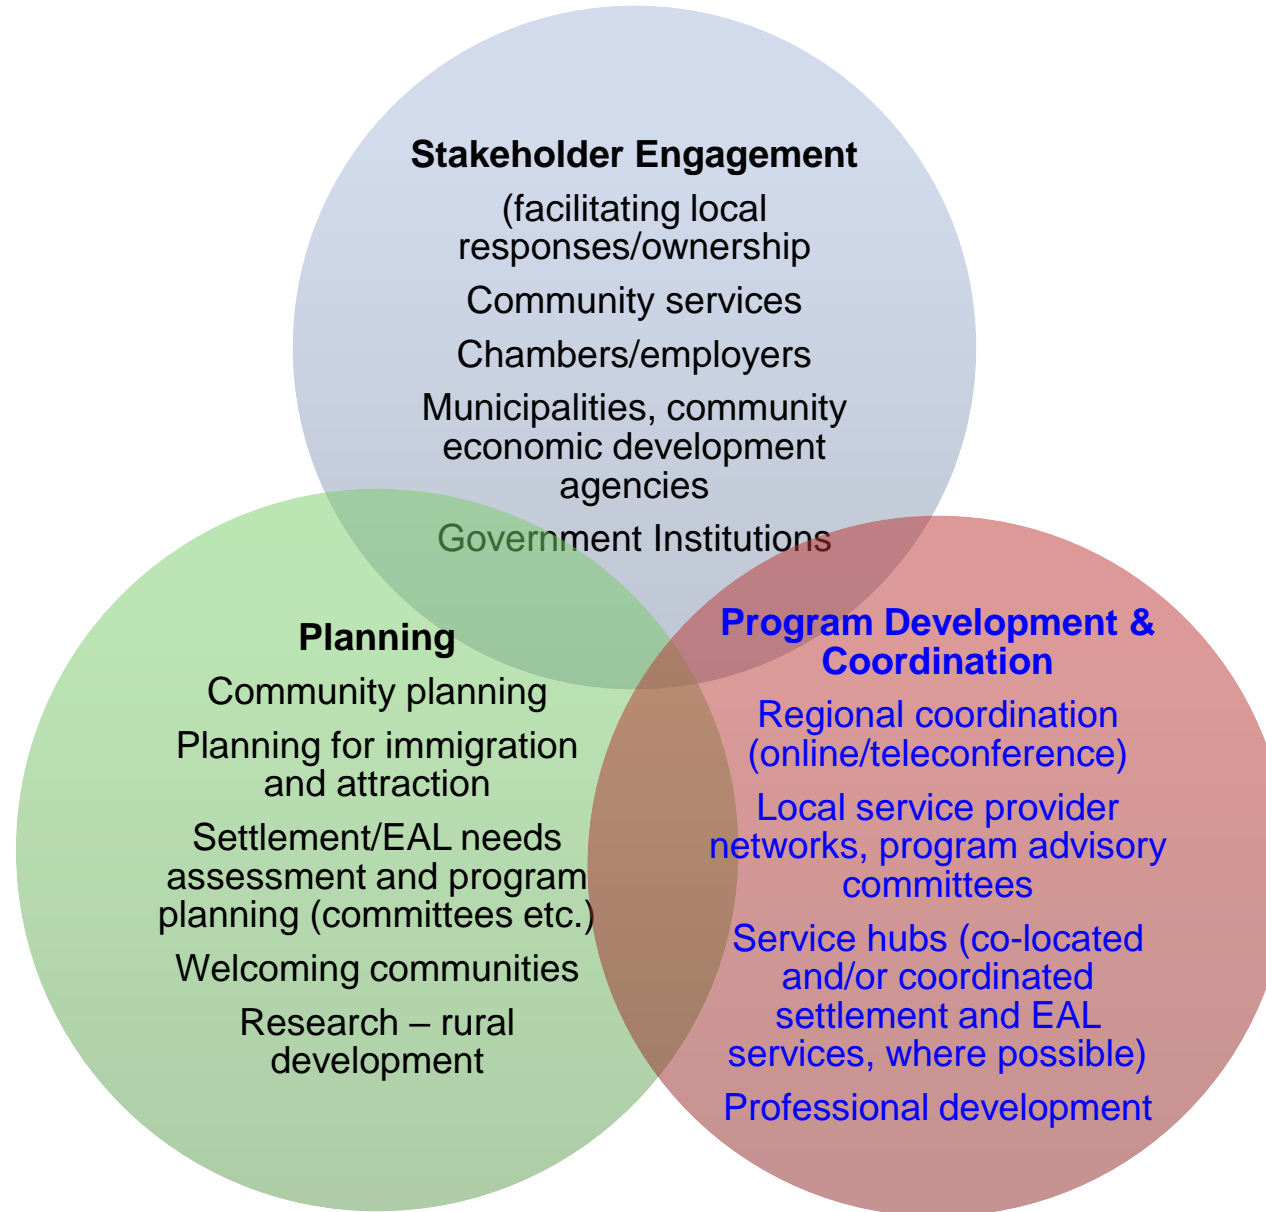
Stakeholder Engagement

(facilitating local responses/ownership

Community services

Chambers/employers

Municipalities, community economic development agencies

Government Institutions

Planning

Community planning

Planning for immigration and attraction

Settlement/EAL needs assessment and program planning (committees etc.)

Welcoming communities

Research – rural development

Program Development & Coordination

Regional coordination (online/teleconference)

Local service provider networks, program advisory committees

Service hubs (co-located and/or coordinated settlement and EAL services, where possible)

Professional development